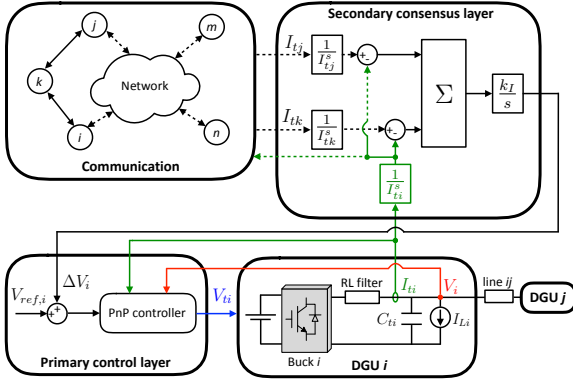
j
m
k
Network
i
n
Communication
Secondary consensus layer
$I_{tj}$
$\frac{1}{I^s_{tj}}$
+
-
$\Sigma$
$\frac{k_I}{s}$
$I_{tk}$
$\frac{1}{I^s_{tk}}$
+
-
$\frac{1}{I^s_{ti}}$
$\Delta V_i$
$V_{ref,i}$
+
+
PnP controller
$V_{ti}$
RL filter
$I_{ti}$
$V_i$
line ij
DGU j
$C_{ti}$
$I_{Li}$
Buck i
Primary control layer
DGU i